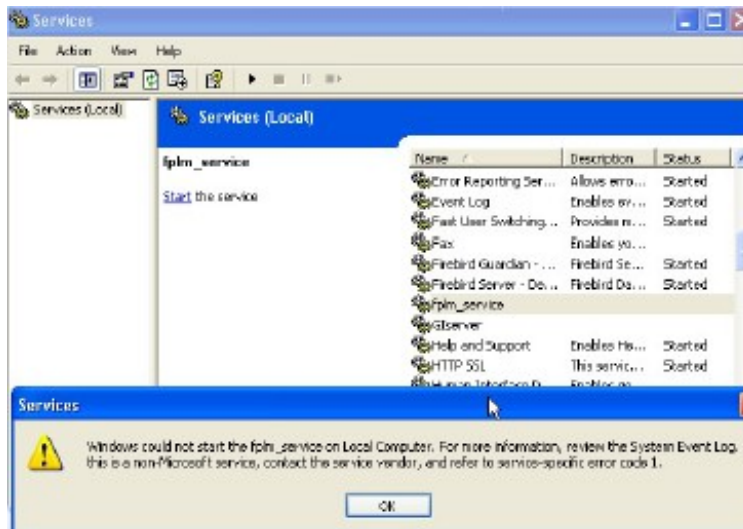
Services

File Action View Help

Services (Local)

Services (Local)

fplm_service

Start the service

| Name | Description | Status |
|---|---|---|
| Error Reporting Ser... | Allows erro... | Started |
| Event Log | Enables ev... | Started |
| Fast User Switching... | Provides m... | Started |
| Fax | Enables yo... | |
| Firebird Guardian - ... | Firebird Se... | Started |
| Firebird Server - De... | Firebird Da... | Started |
| fplm_service | | |
| GIserver | | |
| Help and Support | Enables He... | Started |
| HTTP SSL | This servic... | Started |
| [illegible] | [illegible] | |

Services

Windows could not start the fplm_service on Local Computer. For more information, review the System Event Log. If this is a non-Microsoft service, contact the service vendor, and refer to service-specific error code 1.

OK